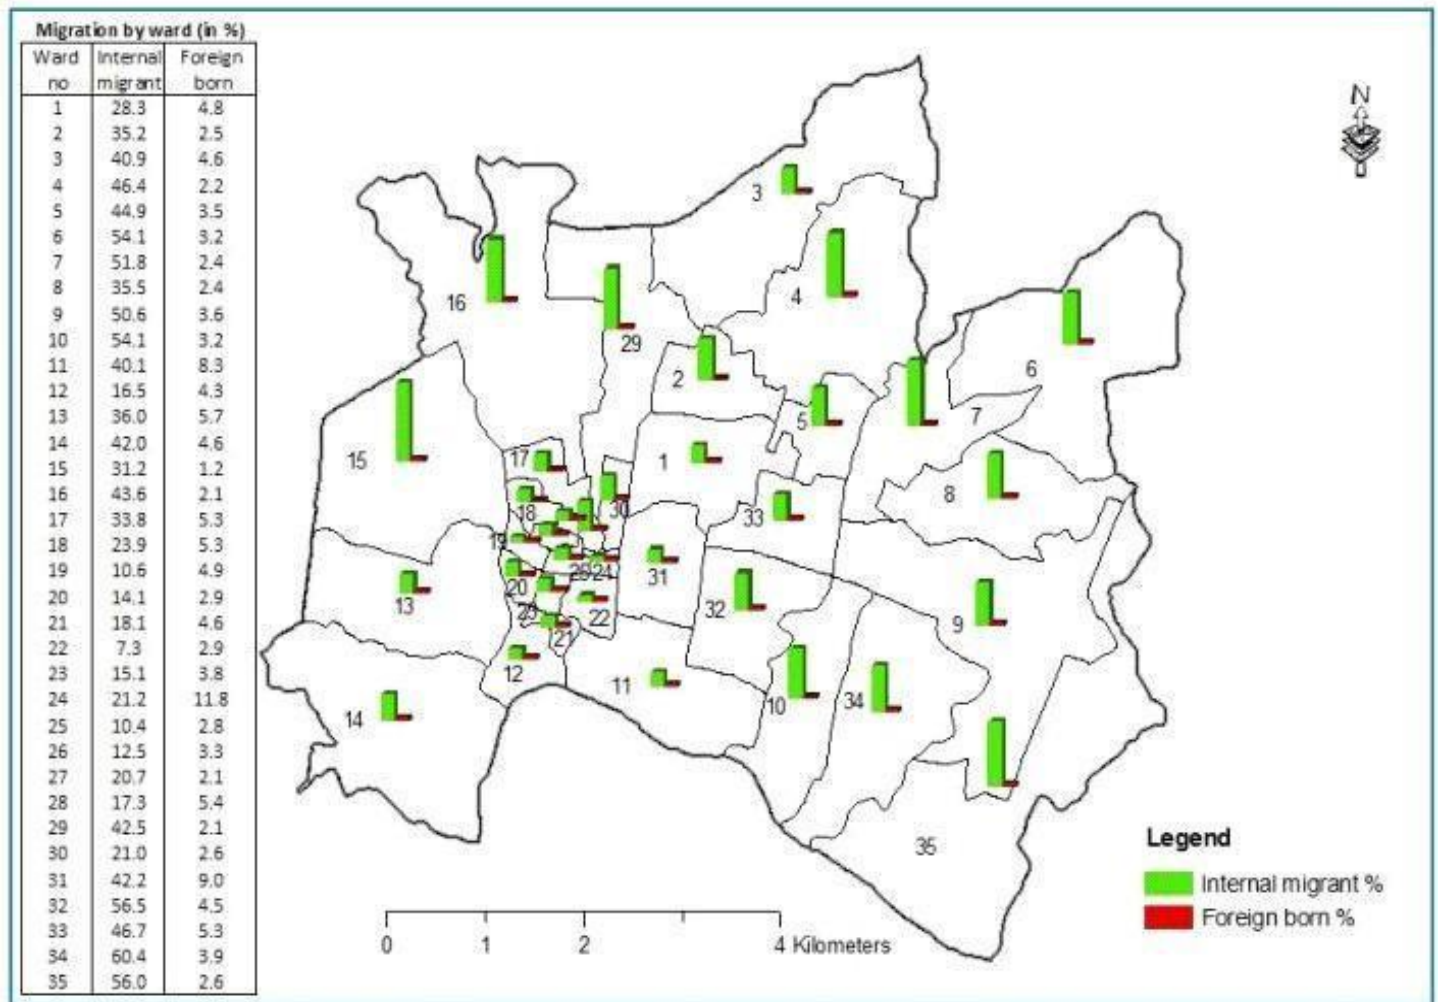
Migration by ward (in %)

| Ward no | Internal migrant | Foreign born |
|---|---|---|
| 1 | 28.3 | 4.8 |
| 2 | 35.2 | 2.5 |
| 3 | 40.9 | 4.6 |
| 4 | 46.4 | 2.2 |
| 5 | 44.9 | 3.5 |
| 6 | 54.1 | 3.2 |
| 7 | 51.8 | 2.4 |
| 8 | 35.5 | 2.4 |
| 9 | 50.6 | 3.6 |
| 10 | 54.1 | 3.2 |
| 11 | 40.1 | 8.3 |
| 12 | 16.5 | 4.3 |
| 13 | 36.0 | 5.7 |
| 14 | 42.0 | 4.6 |
| 15 | 31.2 | 1.2 |
| 16 | 43.6 | 2.1 |
| 17 | 33.8 | 5.3 |
| 18 | 23.9 | 5.3 |
| 19 | 10.6 | 4.9 |
| 20 | 14.1 | 2.9 |
| 21 | 18.1 | 4.6 |
| 22 | 7.3 | 2.9 |
| 23 | 15.1 | 3.8 |
| 24 | 21.2 | 11.8 |
| 25 | 10.4 | 2.8 |
| 26 | 12.5 | 3.3 |
| 27 | 20.7 | 2.1 |
| 28 | 17.3 | 5.4 |
| 29 | 42.5 | 2.1 |
| 30 | 21.0 | 2.6 |
| 31 | 42.2 | 9.0 |
| 32 | 56.5 | 4.5 |
| 33 | 46.7 | 5.3 |
| 34 | 60.4 | 3.9 |
| 35 | 56.0 | 2.6 |

N

3 16 4 29 2 6 5 7 15 17 1 8 18 30 33 19 25 24 31 13 20 23 32 22 9 21 12 11 10 34 14 35

0 1 2 4 Kilometers

Legend
Internal migrant %
Foreign born %